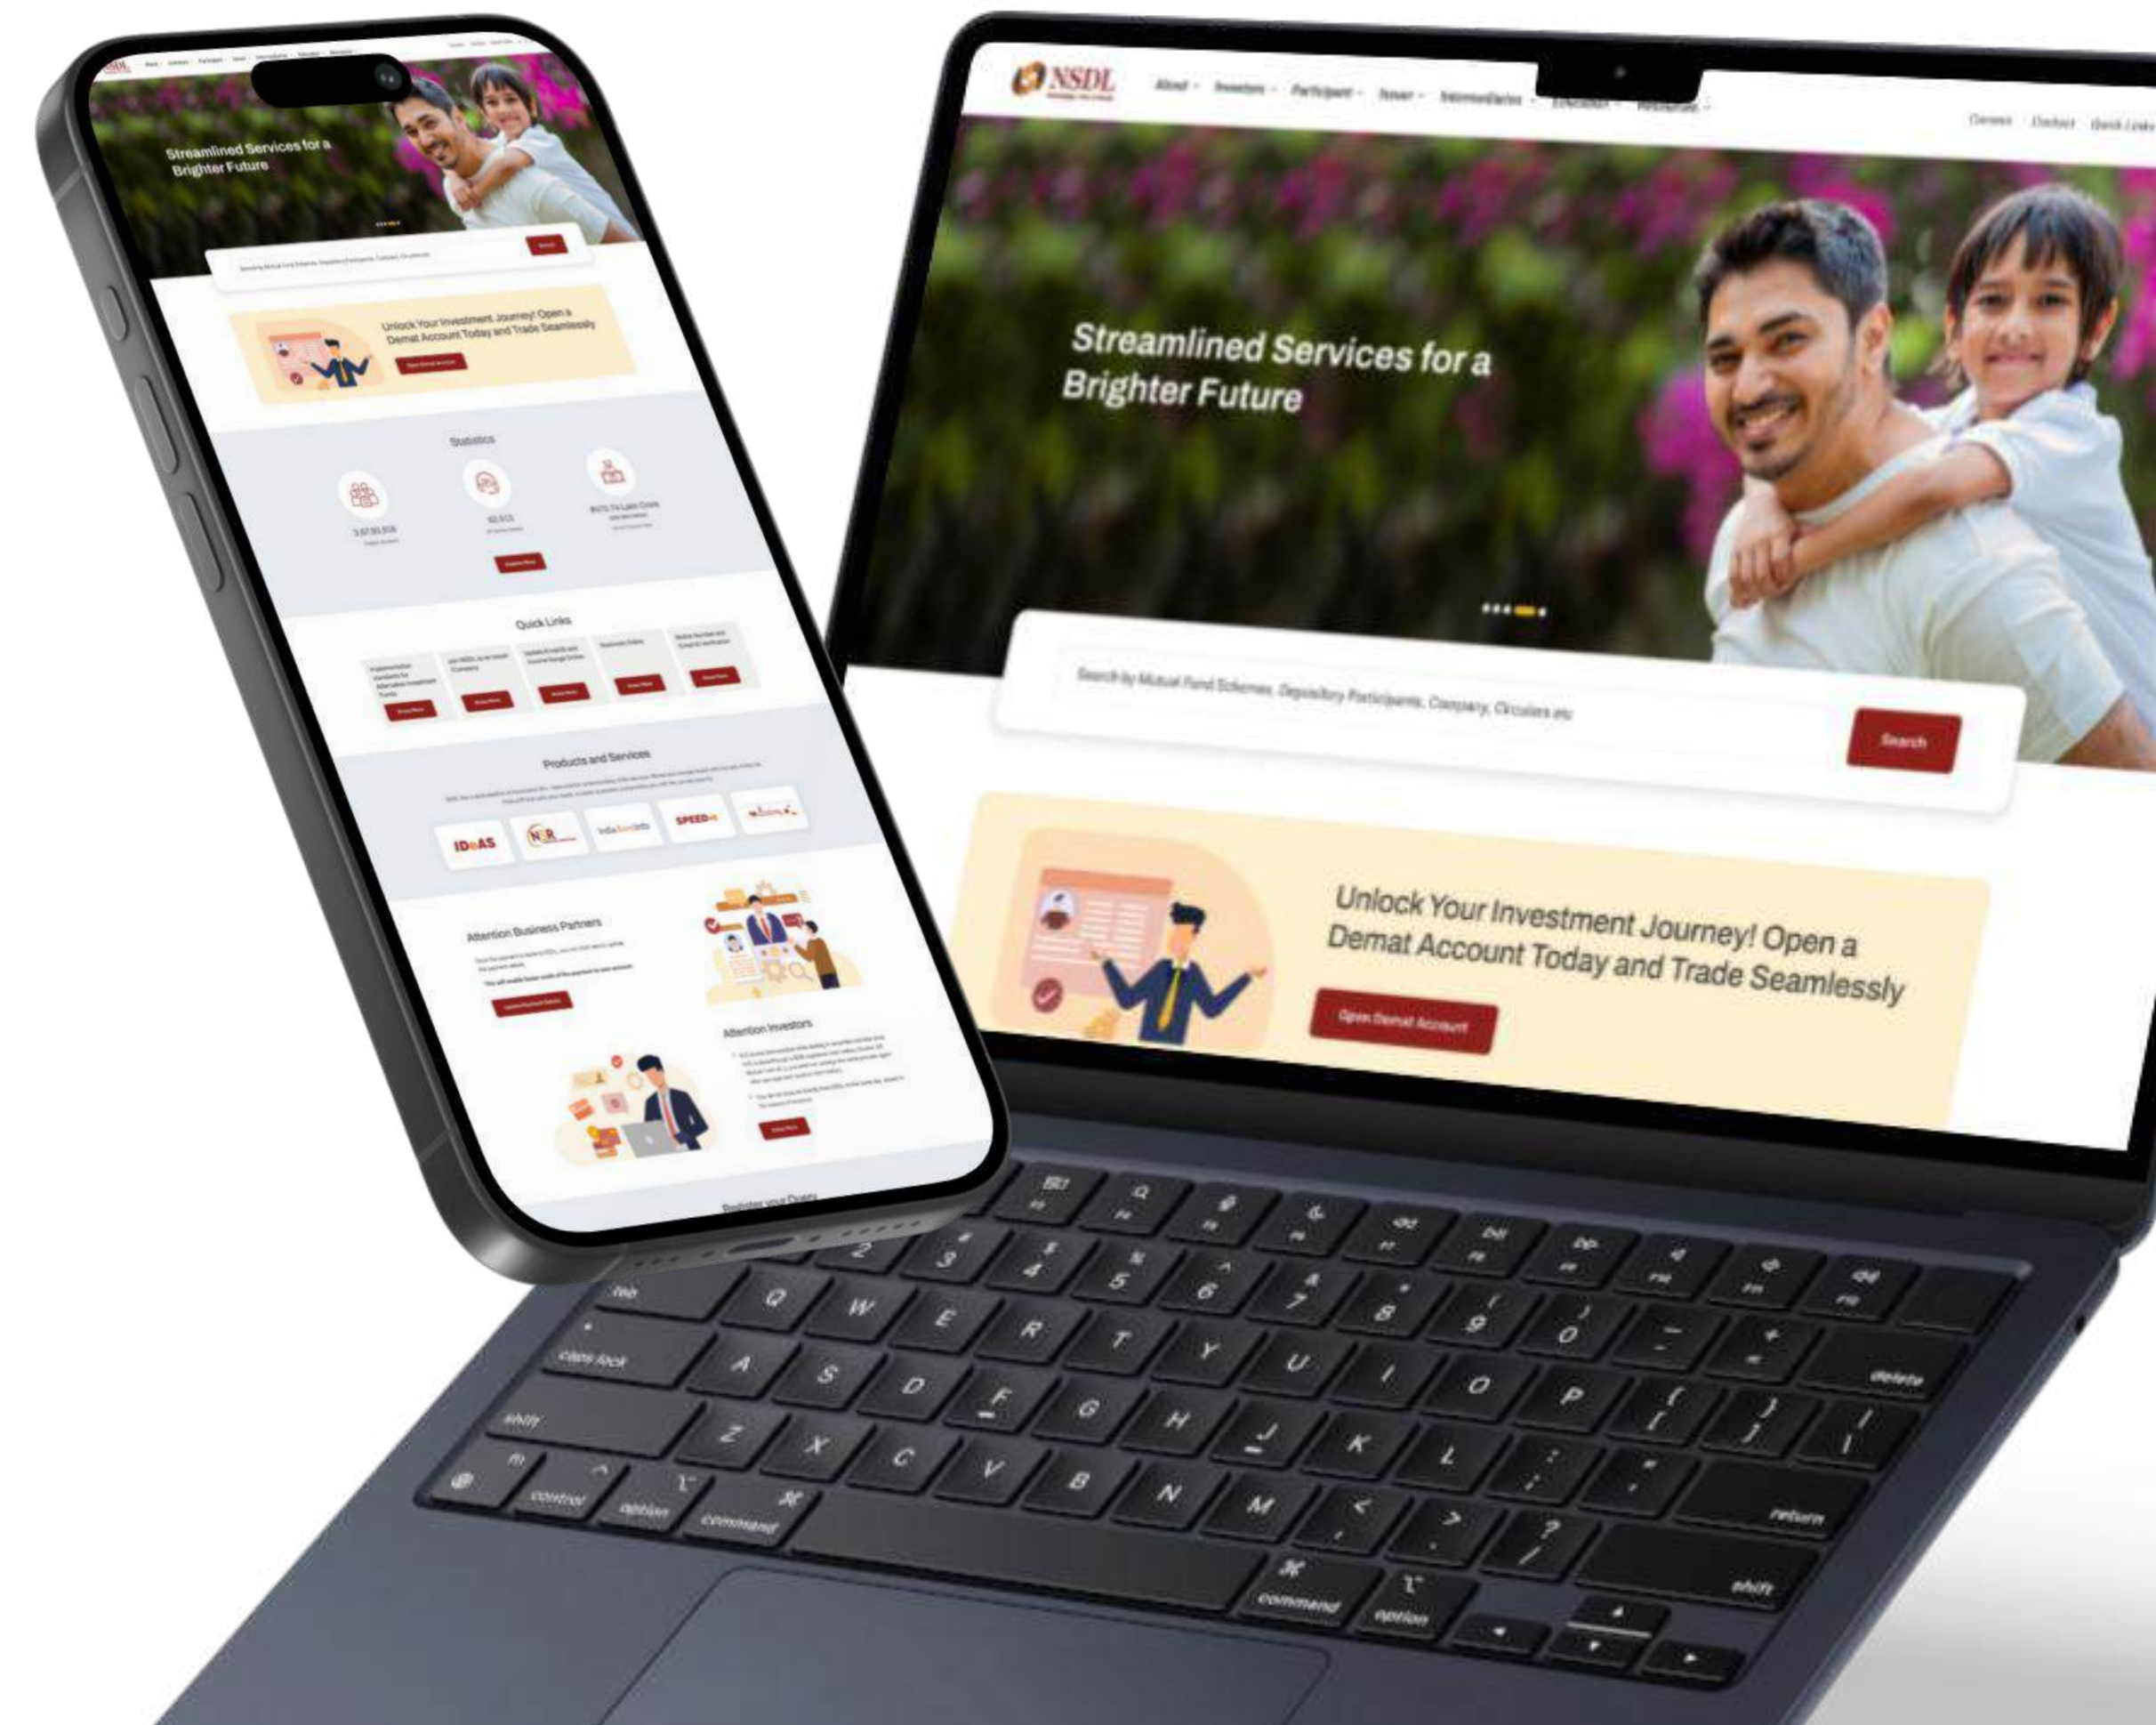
NSDL
About Investors Participant Issuer Intermediaries Education Resources
Careers Contact Quick Links

Streamlined Services for a Brighter Future

Search by Mutual Fund Schemes, Depository Participants, Company, Circulars etc
Search

Unlock Your Investment Journey! Open a Demat Account Today and Trade Seamlessly
Open Demat Account

Statistics
3,67,93,816
92,513
₹470.74 Lakh Crore
Explore More

Quick Links
Know More

Products and Services
IDeAS
NIR
India Bond Info
SPEED-e

Attention Business Partners
Update Payment Details

Attention Investors
Know More

Register your Query

esc
F1 F2 F3 F4 F5 F6 F7 F8 F9 F10 F11 F12
2 3 4 5 6 7 8 9 0
tab Q W E R T Y U I O P delete
caps lock A S D F G H J K L return
shift Z X C V B N M shift
fn control option command command option